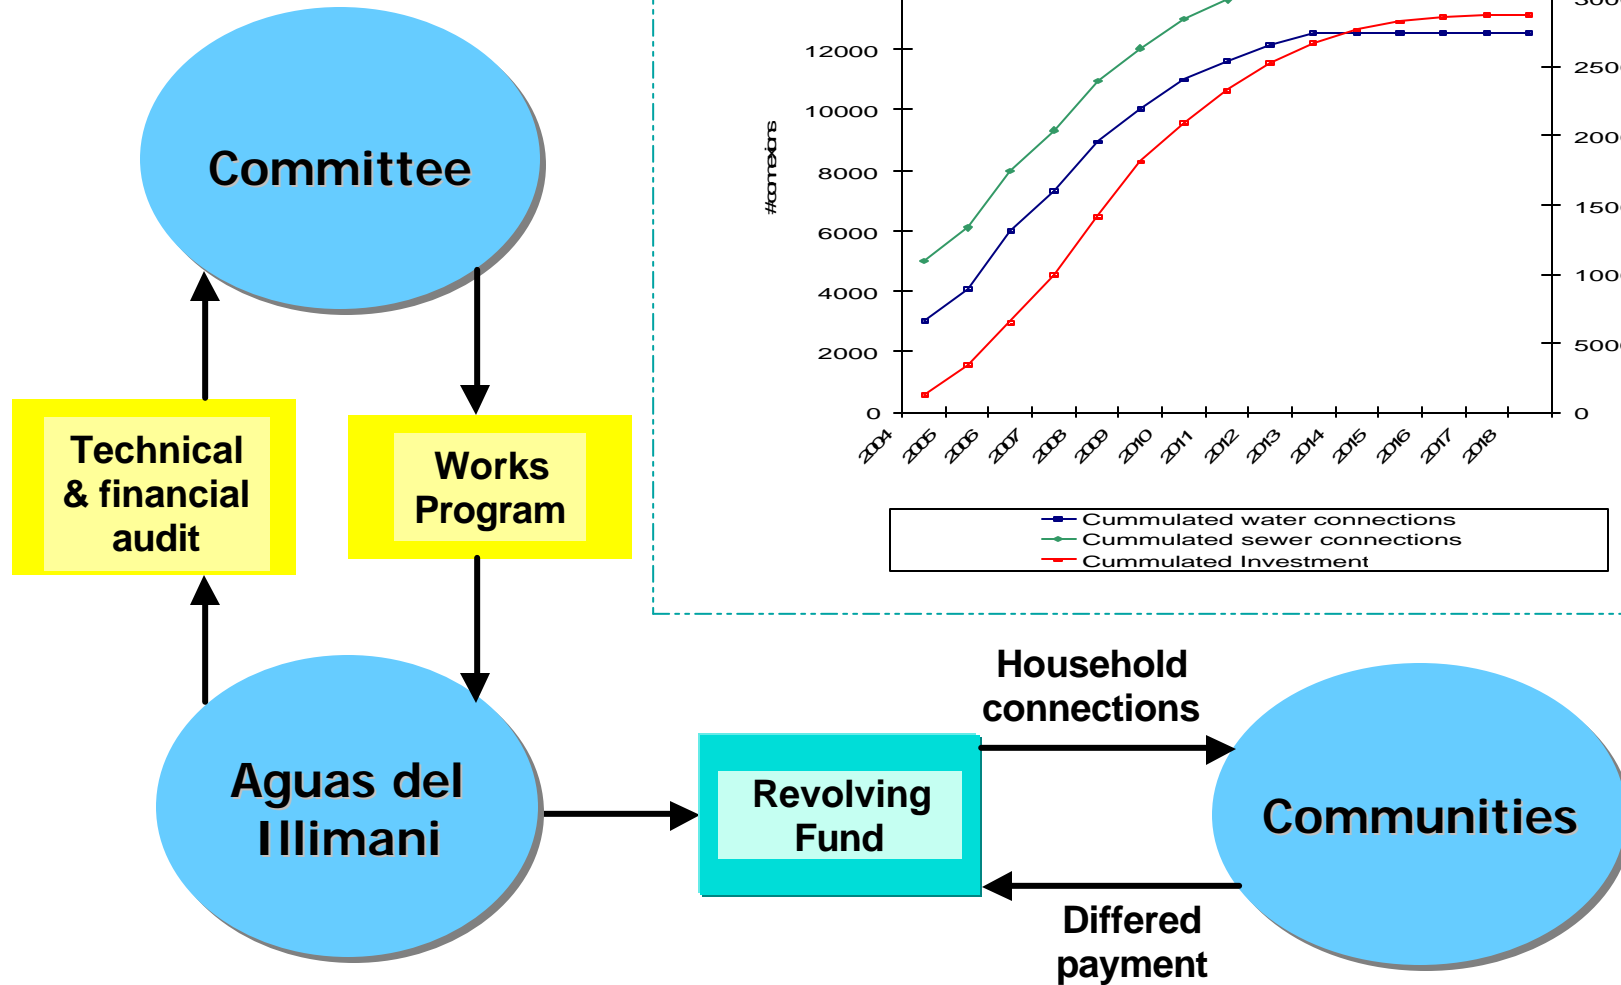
Committee

Technical & financial audit

Works Program

Aguas del Illimani

Revolving Fund

Household connections

Communities

Differed payment

12000
10000
8000
6000
4000
2000
0

#connexions

300
250
200
150
100
500
0

2004
2005
2006
2007
2008
2009
2010
2011
2012
2013
2014
2015
2016
2017
2018

Cummulated water connections
Cummulated sewer connections
Cummulated Investment